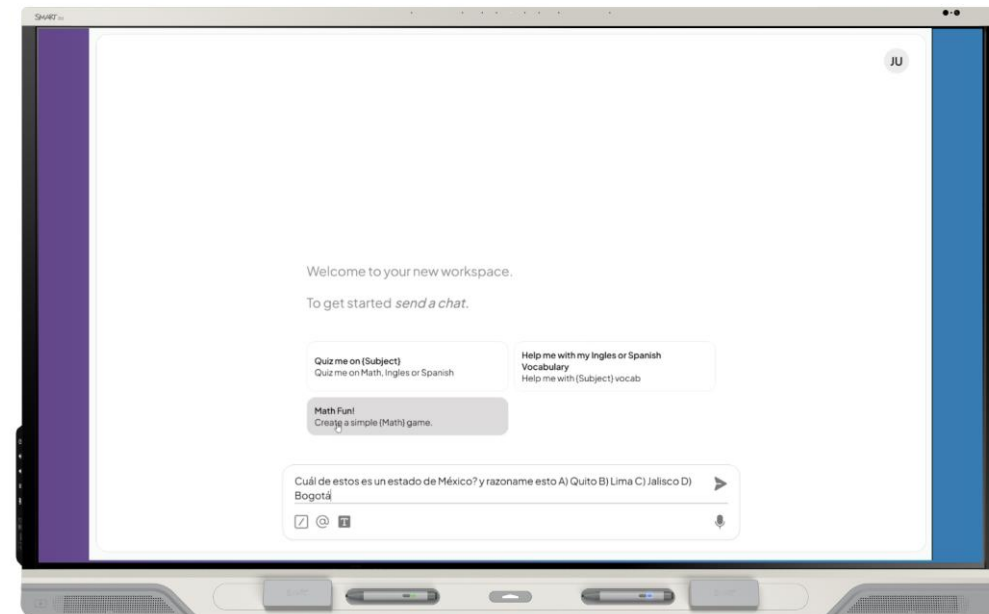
SMART

JU

Welcome to your new workspace.

To get started *send a chat*.

Quiz me on {Subject}
Quiz me on Math, Ingles or Spanish

Help me with my Ingles or Spanish Vocabulary
Help me with {Subject} vocab

Math Fun!
Create a simple {Math} game.

Cuál de estos es un estado de México? y razoname esto A) Quito B) Lima C) Jalisco D) Bogotá